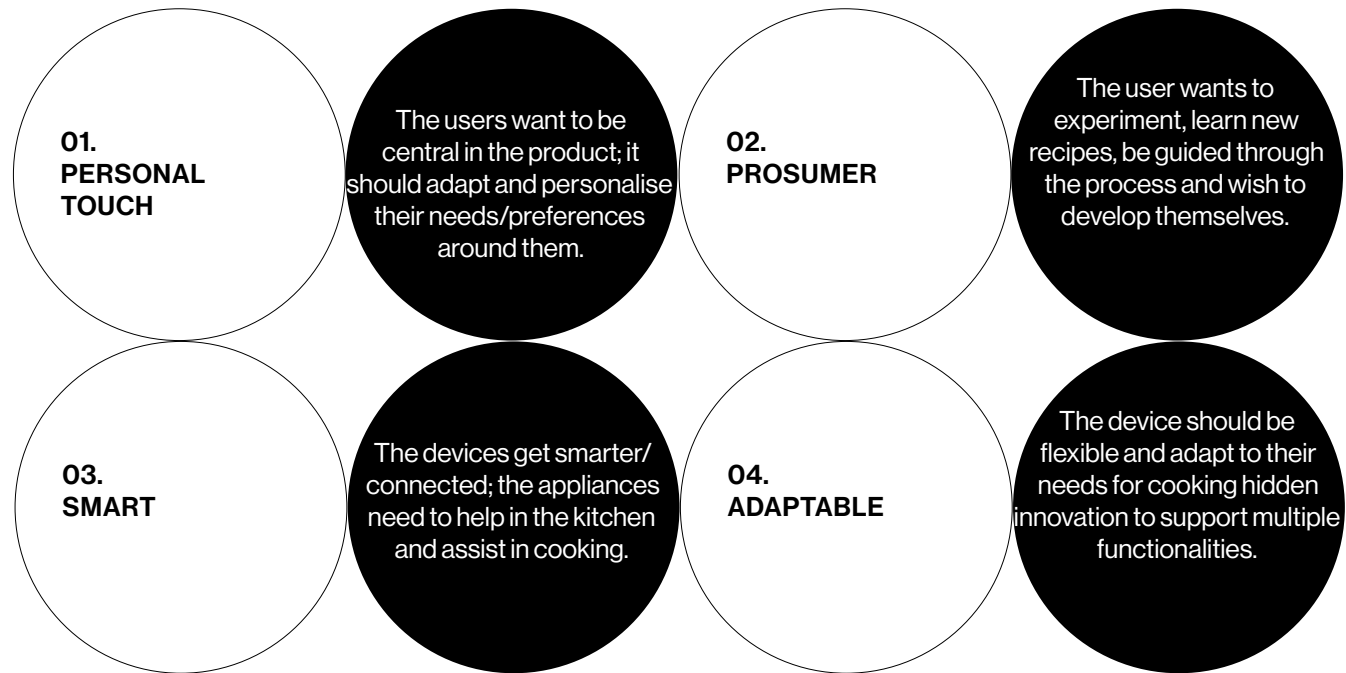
01.
PERSONAL TOUCH

The users want to be central in the product; it should adapt and personalise their needs/preferences around them.

02.
PROSUMER

The user wants to experiment, learn new recipes, be guided through the process and wish to develop themselves.

03.
SMART

The devices get smarter/ connected; the appliances need to help in the kitchen and assist in cooking.

04.
ADAPTABLE

The device should be flexible and adapt to their needs for cooking hidden innovation to support multiple functionalities.